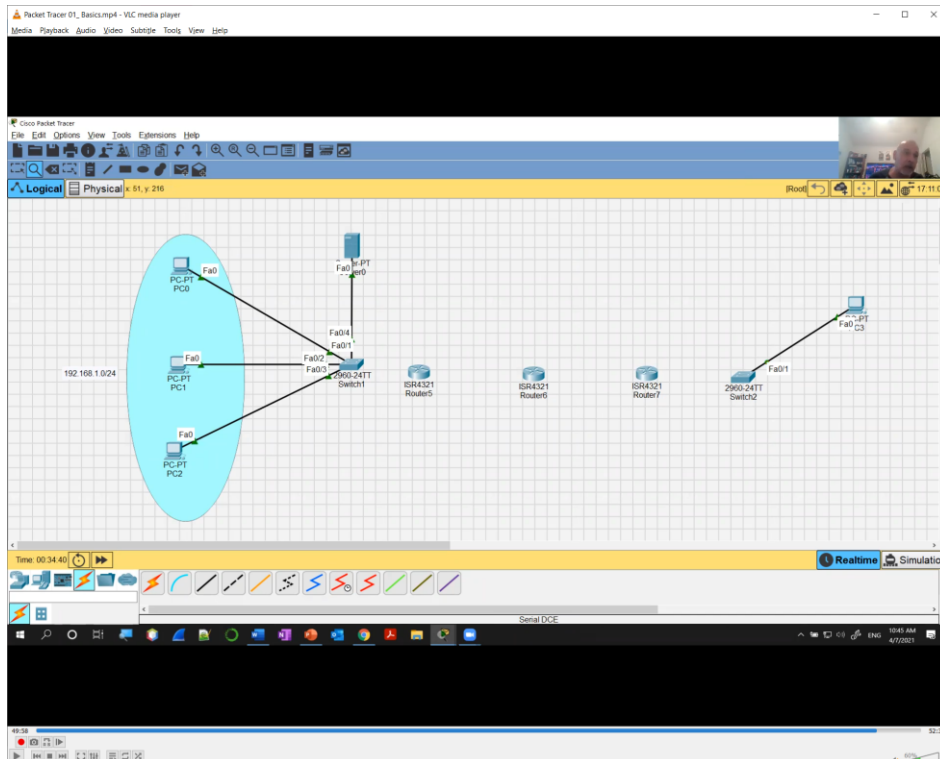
Packet Tracer 01_ Basics.mp4 - VLC media player

Media Playback Audio Video Subtitle Tools View Help

Cisco Packet Tracer

File Edit Options View Tools Extensions Help

Logical Physical x: 51, y: 216

[Root]

17:11

Fa0
PC-PT
PC0

Fa0
PC-PT
PC1

Fa0
PC-PT
PC2

192.168.1.0/24

Fa0
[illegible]-PT
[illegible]er0

Fa0/4
Fa0/1
Fa0/2
Fa0/3
2960-24TT
Switch1

ISR4321
Router5

ISR4321
Router6

ISR4321
Router7

Fa0/1
2960-24TT
Switch2

Fa0
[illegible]-PT
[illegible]C3

Time: 00:34:40

Realtime Simulatio

Serial DCE

ENG 10:45 AM 4/7/2021

49:58

52:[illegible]